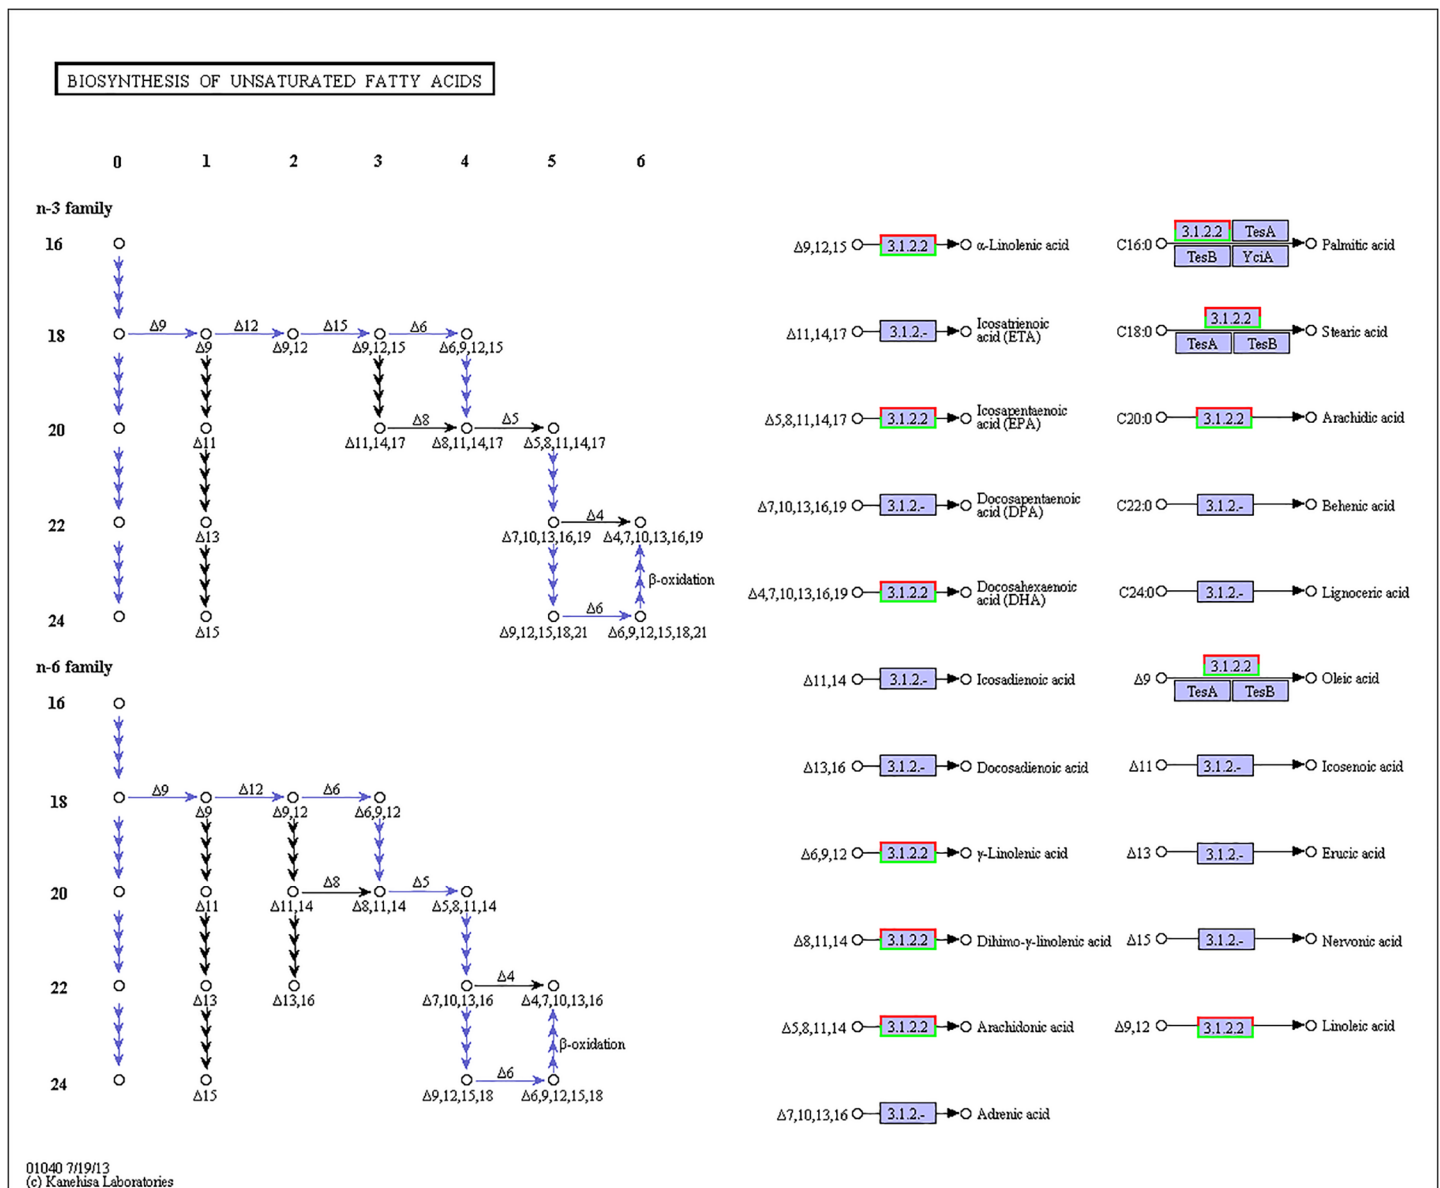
BIOSYNTHESIS OF UNSATURATED FATTY ACIDS

0 1 2 3 4 5 6

n-3 family

16

18

20

22

24

Δ9 Δ12 Δ15 Δ6

Δ9 Δ9,12 Δ9,12,15 Δ6,9,12,15

Δ8 Δ5

Δ11 Δ11,14,17 Δ8,11,14,17 Δ5,8,11,14,17

Δ4

Δ13 Δ7,10,13,16,19 Δ4,7,10,13,16,19

β-oxidation

Δ6

Δ15 Δ9,12,15,18,21 Δ6,9,12,15,18,21

n-6 family

16

18

20

22

24

Δ9 Δ12 Δ6

Δ9 Δ9,12 Δ6,9,12

Δ8 Δ5

Δ11 Δ11,14 Δ8,11,14 Δ5,8,11,14

Δ4

Δ13 Δ13,16 Δ7,10,13,16 Δ4,7,10,13,16

β-oxidation

Δ6

Δ15 Δ9,12,15,18 Δ6,9,12,15,18

Δ9,12,15 3.1.2.2 α-Linolenic acid

Δ11,14,17 3.1.2.- Icosatrienoic acid (ETA)

Δ5,8,11,14,17 3.1.2.2 Icosapentaenoic acid (EPA)

Δ7,10,13,16,19 3.1.2.- Docosapentaenoic acid (DPA)

Δ4,7,10,13,16,19 3.1.2.2 Docosahexaenoic acid (DHA)

Δ11,14 3.1.2.- Icosadienoic acid

Δ13,16 3.1.2.- Docosadienoic acid

Δ6,9,12 3.1.2.2 γ-Linolenic acid

Δ8,11,14 3.1.2.2 Dihimo-γ-linolenic acid

Δ5,8,11,14 3.1.2.2 Arachidonic acid

Δ7,10,13,16 3.1.2.- Adrenic acid

C16:0 3.1.2.2 TesA TesB YciA Palmitic acid

C18:0 3.1.2.2 TesA TesB Stearic acid

C20:0 3.1.2.2 Arachidic acid

C22:0 3.1.2.- Behenic acid

C24:0 3.1.2.- Lignoceric acid

Δ9 3.1.2.2 TesA TesB Oleic acid

Δ11 3.1.2.- Icosenoic acid

Δ13 3.1.2.- Erucic acid

Δ15 3.1.2.- Nervonic acid

Δ9,12 3.1.2.2 Linoleic acid

01040 7/19/13
(c) Kanehisa Laboratories